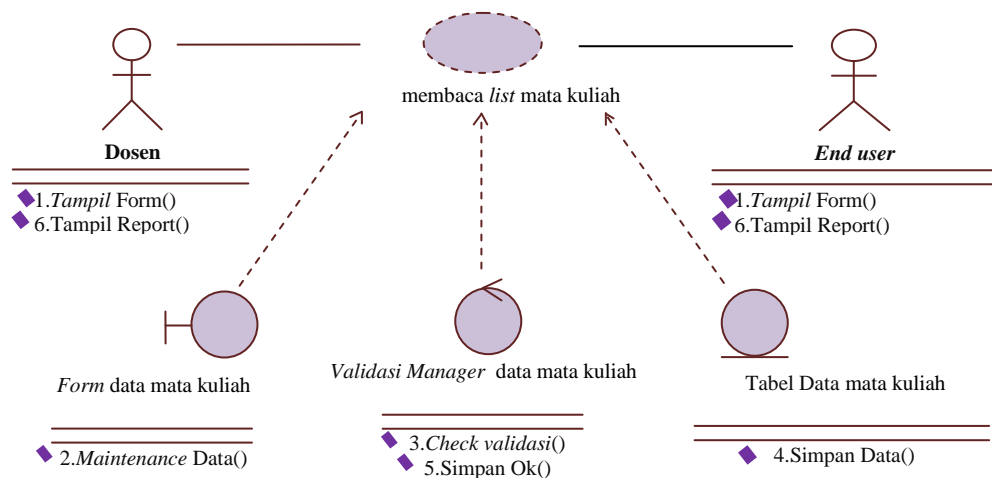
membaca *list* mata kuliah

Dosen

1.*Tampil* Form()
6.Tampil Report()

*End user*

1.*Tampil* Form()
6.Tampil Report()

*Form* data mata kuliah

2.*Maintenance* Data()

*Validasi Manager* data mata kuliah

3.*Check validasi*()
5.Simpan Ok()

Tabel Data mata kuliah

4.Simpan Data()